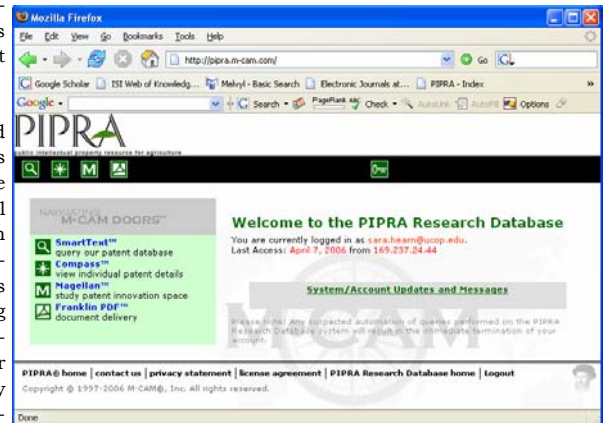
Mozilla Firefox

File Edit View Go Bookmarks Tools Help

http://pipra.m-cam.com/

Go

Google Scholar | ISI Web of Knowledg... | Melvyl - Basic Search | Electronic Journals at... | PIPRA - Index

Google - Search PageRank Check AutoLink AutoFill Options

PIPRA
public intellectual property resource for agriculture

NAVIGATING M-CAM DOORS™

SmartText™
query our patent database

Compass™
view individual patent details

Magellan™
study patent innovation space

Franklin PDF™
document delivery

Welcome to the PIPRA Research Database

You are currently logged in as sara.hearn@ucop.edu.
Last Access: April 7, 2006 from 169.237.24.44

System/Account Updates and Messages

Please note: Any suspected automation of queries performed on the PIPRA Research Database system will result in the immediate termination of your account.

PIPRA® home | contact us | privacy statement | license agreement | PIPRA Research Database home | Logout

Copyright © 1997-2006 M-CAM®, Inc. All rights reserved.

Done